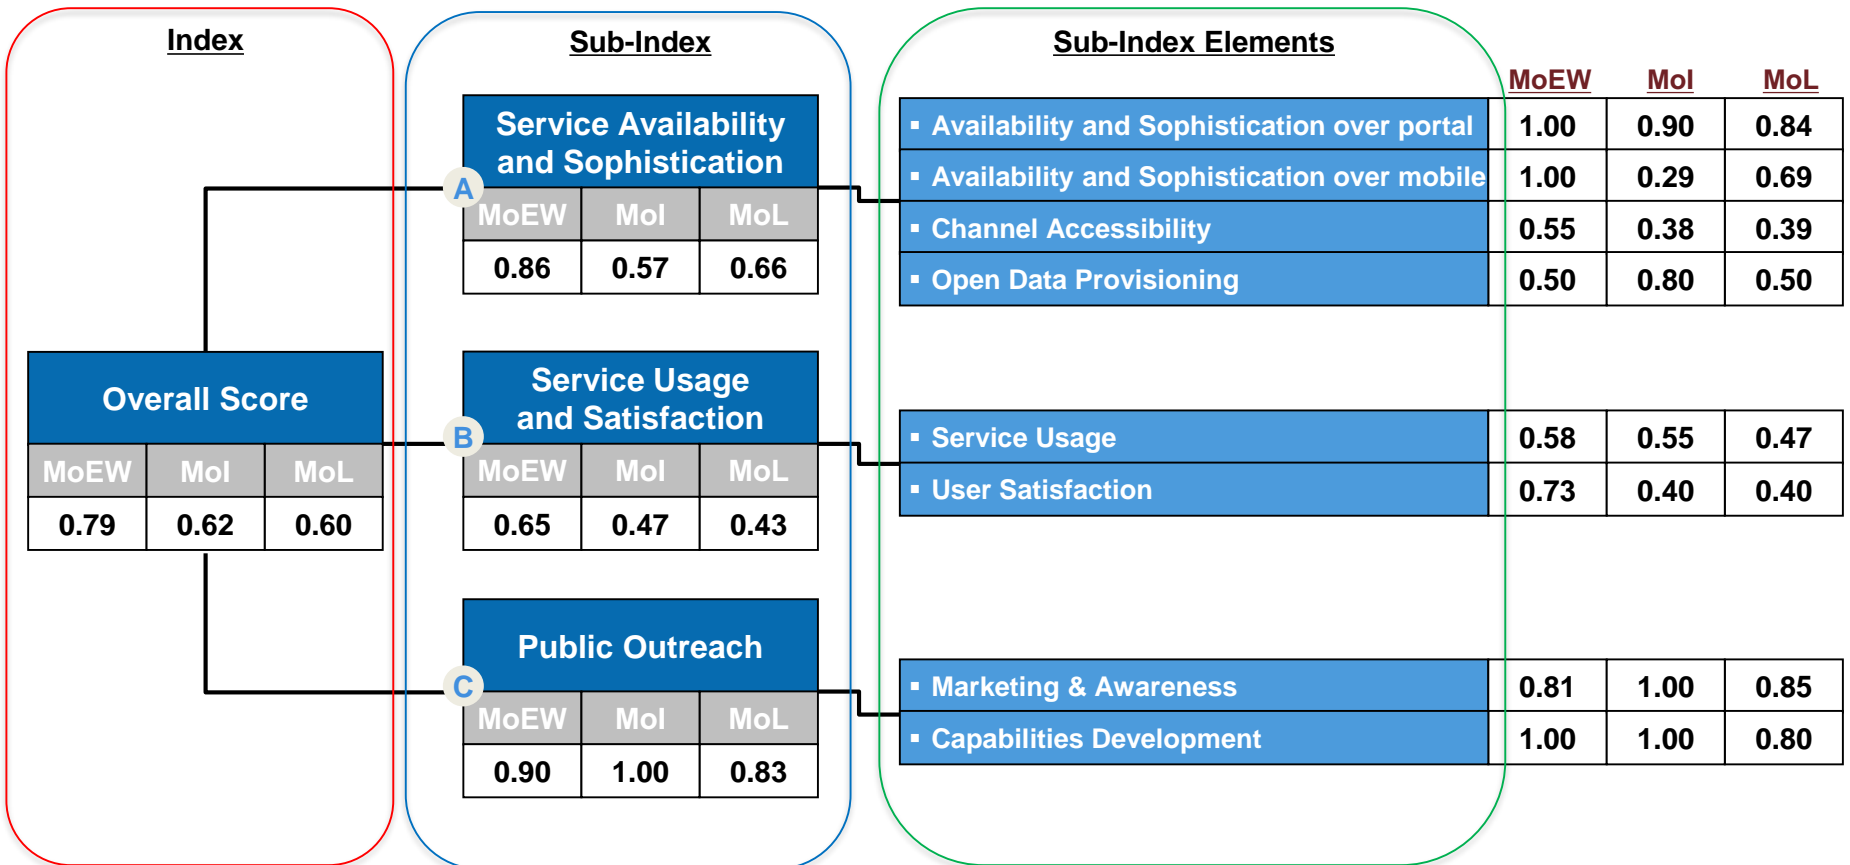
Index

Overall Score

| MoEW | MoI | MoL |
|---|---|---|
| 0.79 | 0.62 | 0.60 |

Sub-Index

A

Service Availability and Sophistication

| MoEW | MoI | MoL |
|---|---|---|
| 0.86 | 0.57 | 0.66 |

B

Service Usage and Satisfaction

| MoEW | MoI | MoL |
|---|---|---|
| 0.65 | 0.47 | 0.43 |

C

Public Outreach

| MoEW | MoI | MoL |
|---|---|---|
| 0.90 | 1.00 | 0.83 |

Sub-Index Elements

| | MoEW | MoI | MoL |
|---|---|---|---|
| ▪ Availability and Sophistication over portal | 1.00 | 0.90 | 0.84 |
| ▪ Availability and Sophistication over mobile | 1.00 | 0.29 | 0.69 |
| ▪ Channel Accessibility | 0.55 | 0.38 | 0.39 |
| ▪ Open Data Provisioning | 0.50 | 0.80 | 0.50 |
| ▪ Service Usage | 0.58 | 0.55 | 0.47 |
| ▪ User Satisfaction | 0.73 | 0.40 | 0.40 |
| ▪ Marketing & Awareness | 0.81 | 1.00 | 0.85 |
| ▪ Capabilities Development | 1.00 | 1.00 | 0.80 |